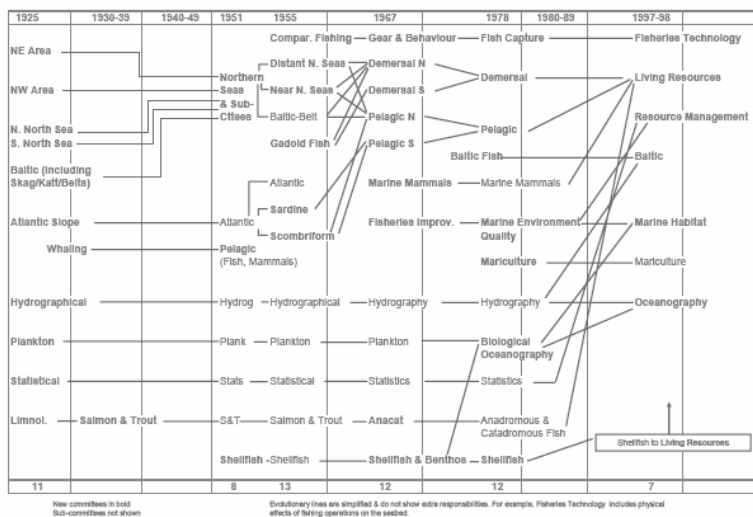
| 1925 | 1930-39 | 1940-49 | 1951 | 1955 | 1967 | 1978 | 1980-89 | 1997-98 |
|---|---|---|---|---|---|---|---|---|

Compar. Fishing — Gear & Behaviour — Fish Capture — Fisheries Technology

NE Area

Northern Seas & Sub-Cttees

Distant N. Seas — Demersal N

Demersal — Living Resources

NW Area

Near N. Seas — Demersal S

Baltic-Belt

N. North Sea

S. North Sea

Pelagic N

Pelagic

Resource Management

Gadoid Fish

Pelagic S

Baltic (including Skag/Katt/Belts)

Baltic Fish — Baltic

Atlantic

Marine Mammals — Marine Mammals

Sardine

Atlantic Slope — Atlantic

Fisheries Improv. — Marine Environment Quality — Marine Habitat

Scombriform

Whaling — Pelagic (Fish, Mammals)

Mariculture — Mariculture

Hydrographical — Hydrog — Hydrographical — Hydrography — Hydrography — Oceanography

Plankton — Plank — Plankton — Plankton — Biological Oceanography

Statistical — Stats — Statistical — Statistics — Statistics

Limnol. — Salmon & Trout — S&T — Salmon & Trout — Anacat — Anadromous & Catadromous Fish

Shellfish to Living Resources

Shellfish — Shellfish — Shellfish & Benthos — Shellfish

| 11 | | | 8 | 13 | 12 | 12 | | 7 |
|---|---|---|---|---|---|---|---|---|

New committees in bold
Sub-committees not shown

Evolutionary lines are simplified & do not show extra responsibilities. For example, Fisheries Technology includes physical effects of fishing operations on the seabed.